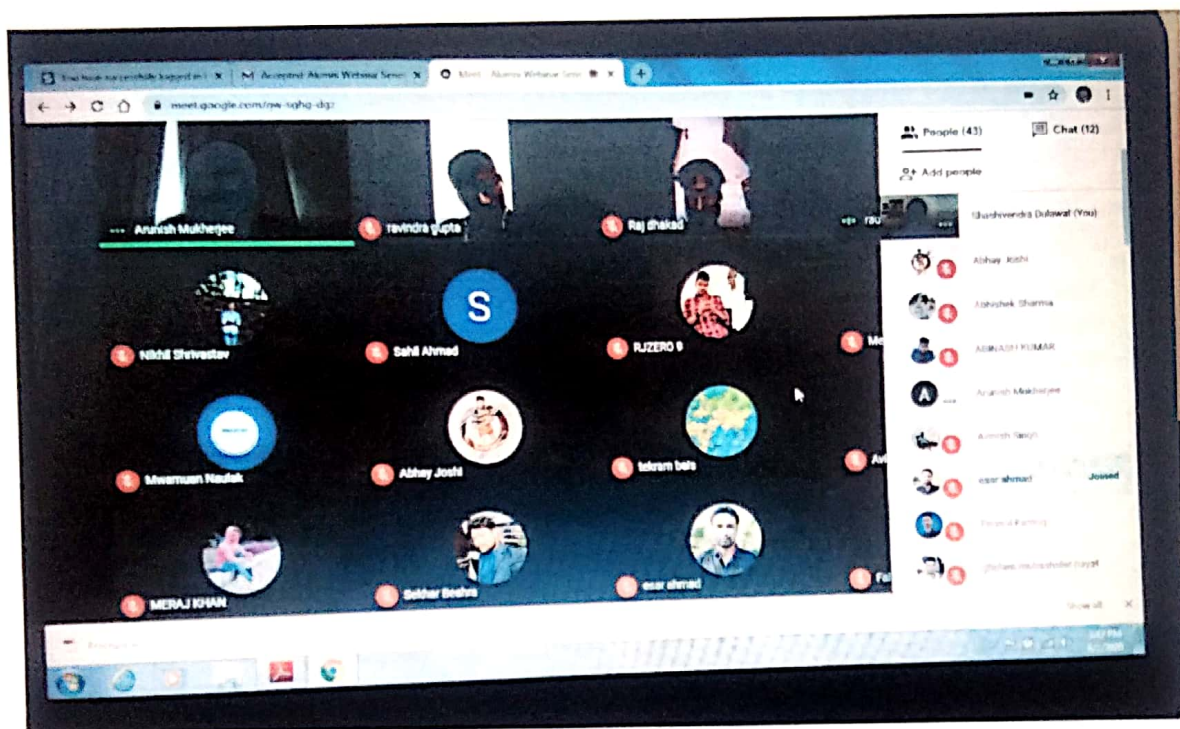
You have successfully logged in | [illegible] ×   Accepted: Alumni Webinar Series ×   Meet - Alumni Webinar Series ×   +

meet.google.com/aw-sqhg-dgz

People (43)   Chat (12)

Add people

Arunish Mukherjee   ravindra gupta   Raj dhakad   rau

Shashivendra Dulawat (You)

Abhay Joshi

Abhishek Sharma

ABINASH KUMAR

Arunish Mukherjee

Avinash Singh

esar ahmad   Joined

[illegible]

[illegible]

Nikhil Shrivastav   Sahil Ahmad   RJZERO 9   Me

Mwamuun Nadak   Abhay Joshi   tekram bais   Av

MERAJ KHAN   Sekhar Beehra   esar ahmad   Fa

Show all

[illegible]